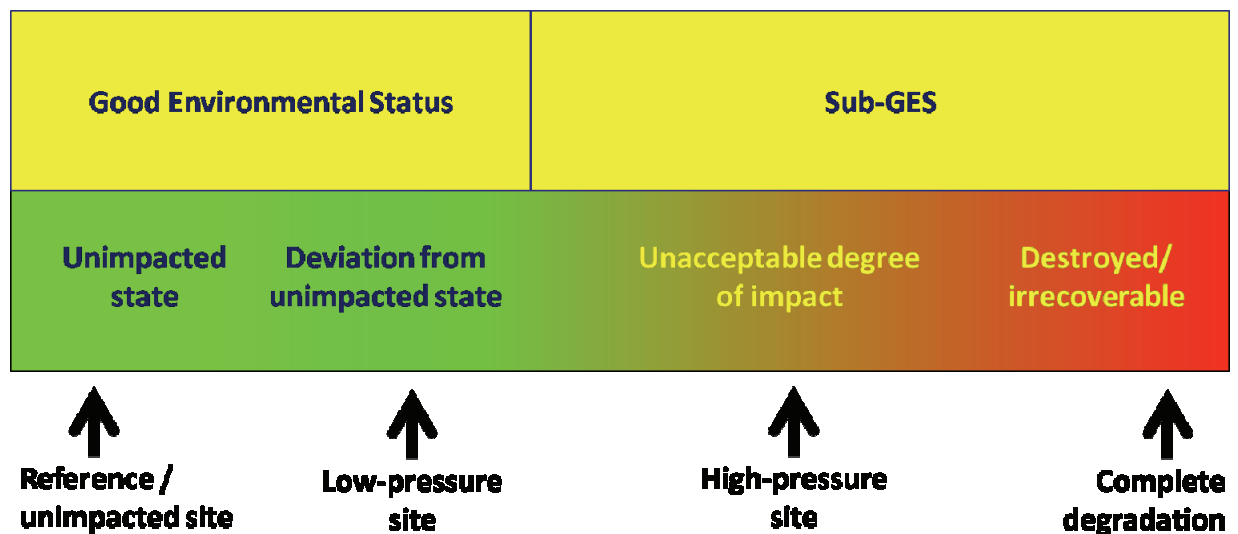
Good Environmental Status

Sub-GES

Unimpacted state

Deviation from unimpacted state

Unacceptable degree of impact

Destroyed/ irrecoverable

Reference / unimpacted site

Low-pressure site

High-pressure site

Complete degradation